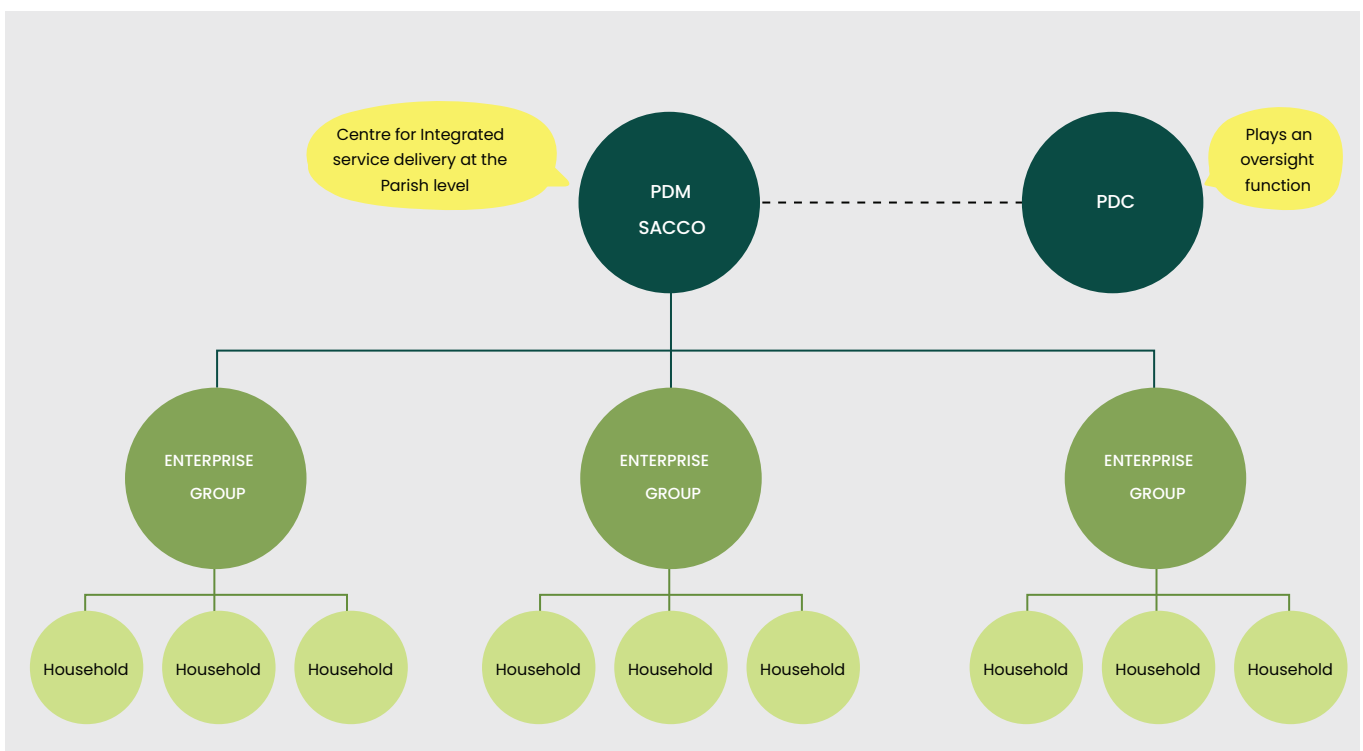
Centre for Integrated service delivery at the Parish level

PDM SACCO

PDC

Plays an oversight function

ENTERPRISE GROUP

ENTERPRISE GROUP

ENTERPRISE GROUP

Household

Household

Household

Household

Household

Household

Household

Household

Household